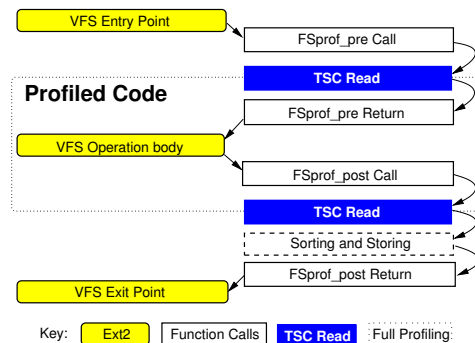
VFS Entry Point

FSprof_pre Call

TSC Read

Profiled Code

FSprof_pre Return

VFS Operation body

FSprof_post Call

TSC Read

Sorting and Storing

FSprof_post Return

VFS Exit Point

Key: Ext2 Function Calls TSC Read Full Profiling